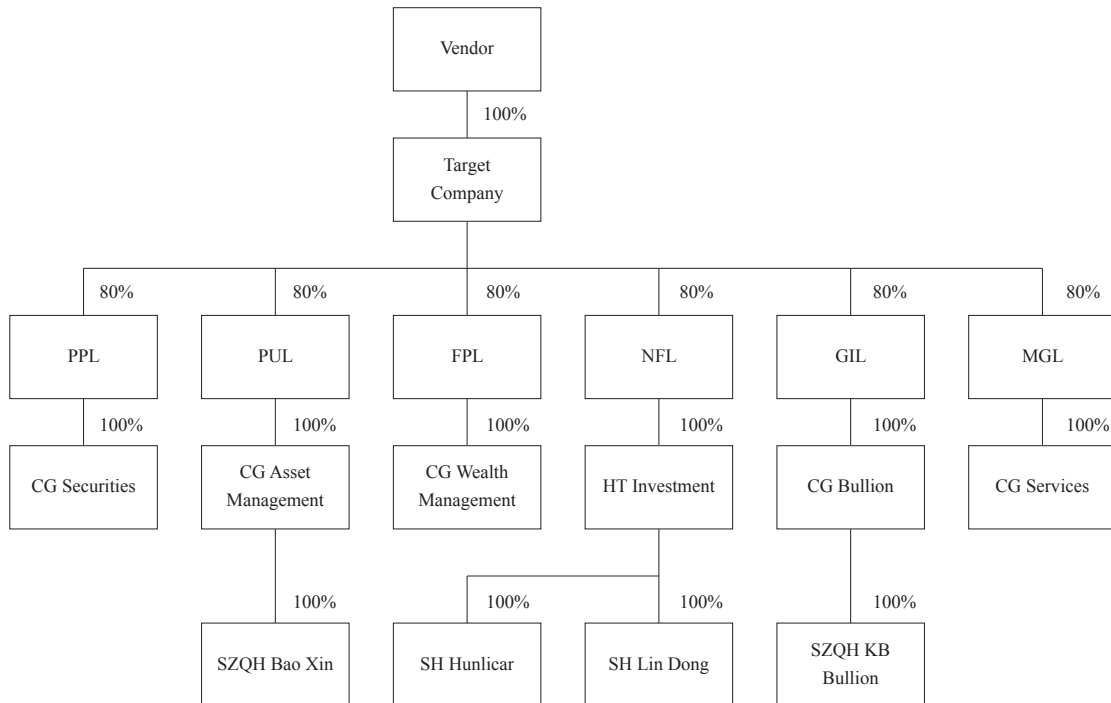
Vendor

100%

Target Company

80%

PPL

100%

CG Securities

80%

PUL

100%

CG Asset Management

100%

SZQH Bao Xin

80%

FPL

100%

CG Wealth Management

80%

NFL

100%

HT Investment

100%

SH Hunlicar

100%

SH Lin Dong

80%

GIL

100%

CG Bullion

100%

SZQH KB Bullion

80%

MGL

100%

CG Services